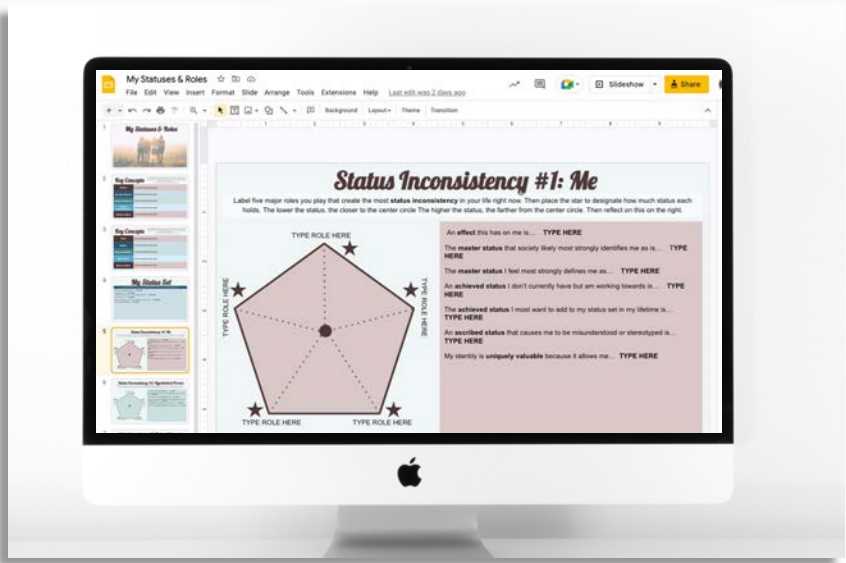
My Statuses & Roles

File Edit View Insert Format Slide Arrange Tools Extensions Help Last edit was 2 days ago

Slideshow

Share

Background Layout Theme Transition

1 My Statuses & Roles

2 Key Concepts

3 Key Concepts

4 My Status Set

5 Status Inconsistency #1: Me

6 Status Inconsistency #2: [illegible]

Status Inconsistency #1: Me

Label five major roles you play that create the most status inconsistency in your life right now. Then place the star to designate how much status each holds. The lower the status, the closer to the center circle The higher the status, the farther from the center circle. Then reflect on this on the right.

TYPE ROLE HERE

TYPE ROLE HERE

TYPE ROLE HERE

TYPE ROLE HERE

TYPE ROLE HERE

An effect this has on me is... TYPE HERE

The master status that society likely most strongly identifies me as is... TYPE HERE

The master status I feel most strongly defines me as... TYPE HERE

An achieved status I don't currently have but am working towards is... TYPE HERE

The achieved status I most want to add to my status set in my lifetime is... TYPE HERE

An ascribed status that causes me to be misunderstood or stereotyped is... TYPE HERE

My identity is uniquely valuable because it allows me... TYPE HERE